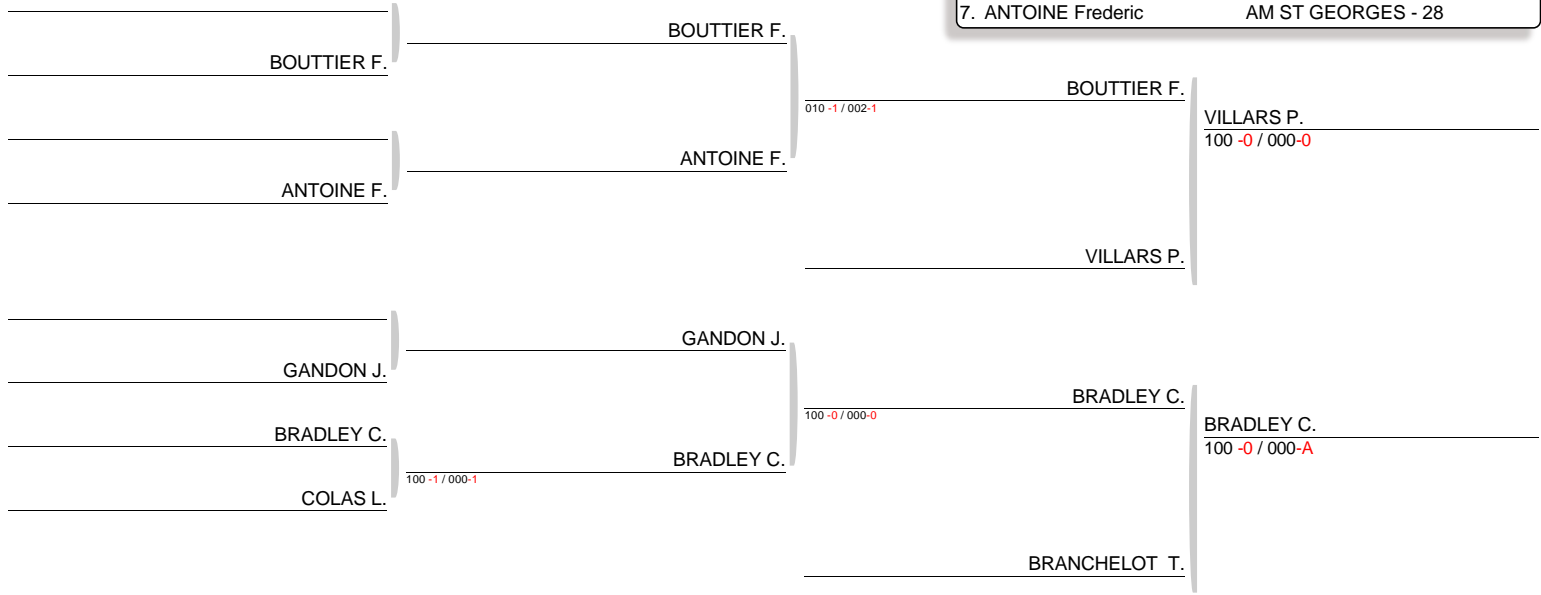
7. ANTOINE Frederic AM ST GEORGES - 28

BOUTTIER F.

BOUTTIER F.

ANTOINE F.

ANTOINE F.

010 -1 / 002-1

BOUTTIER F.

VILLARS P.

100 -0 / 000-0

VILLARS P.

GANDON J.

GANDON J.

BRADLEY C.

COLAS L.

100 -1 / 000-1

BRADLEY C.

100 -0 / 000-0

BRADLEY C.

BRADLEY C.

100 -0 / 000-A

BRANCHELOT T.